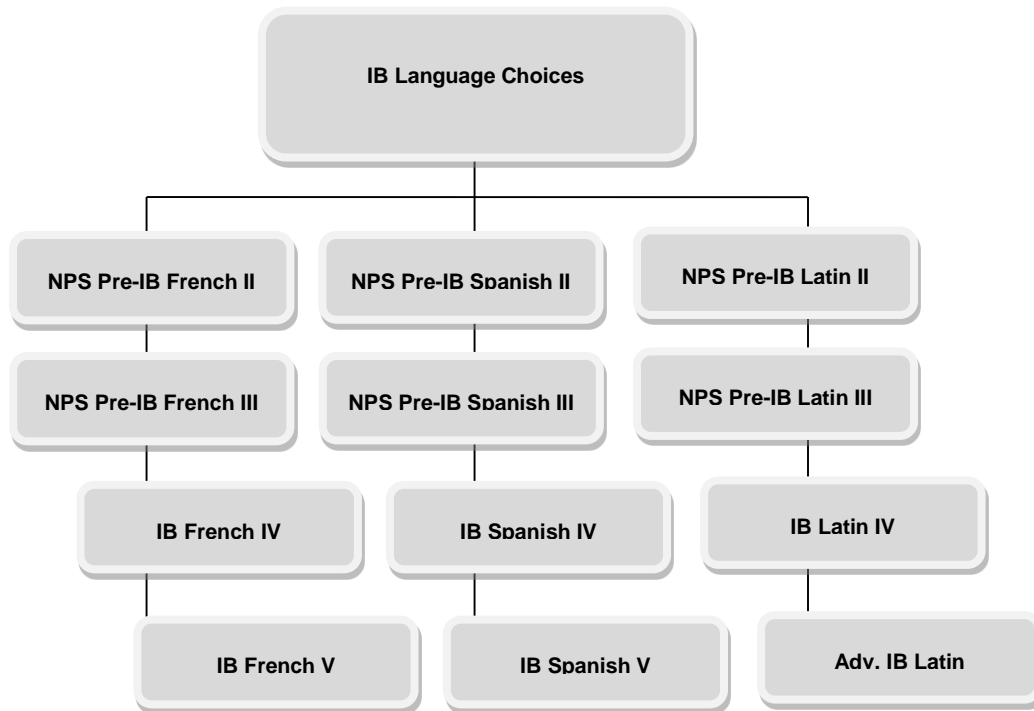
IB Language Choices

NPS Pre-IB French II

NPS Pre-IB French III

IB French IV

IB French V

NPS Pre-IB Spanish II

NPS Pre-IB Spanish III

IB Spanish IV

IB Spanish V

NPS Pre-IB Latin II

NPS Pre-IB Latin III

IB Latin IV

Adv. IB Latin